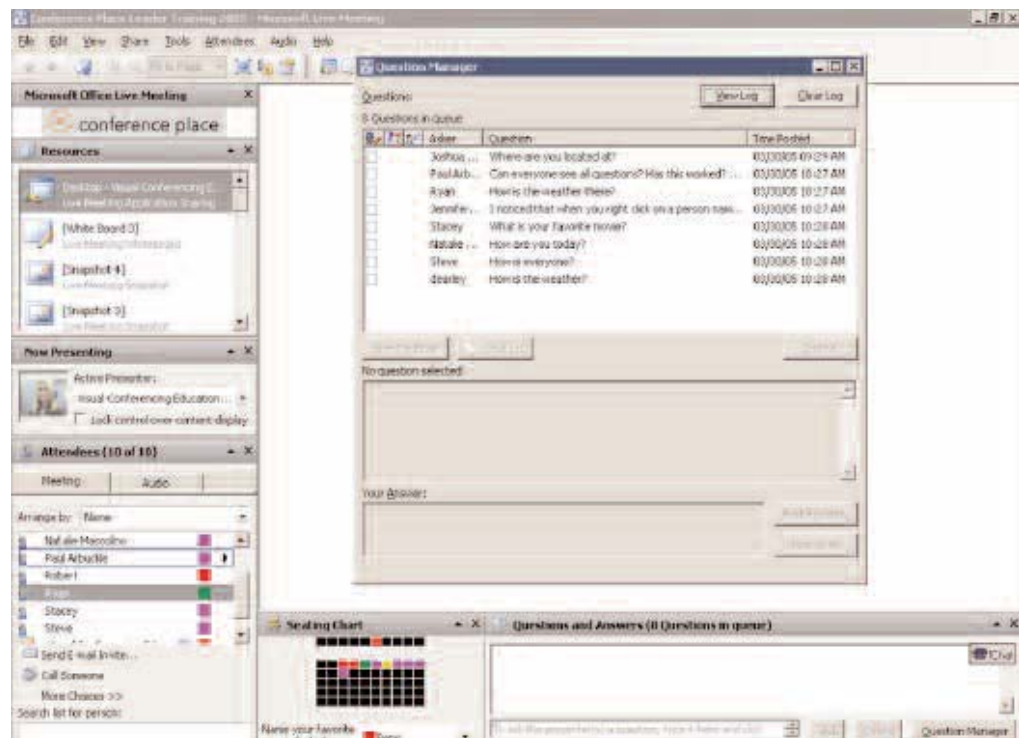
Conference Place Leader Training 2007 - Microsoft Live Meeting

File Edit View Share Tools Attendees Audio Help

Microsoft Office Live Meeting

conference place

Resources

Desktop - Visual Conferencing E
Live Meeting Application Sharing

[White Board 3]
Live Meeting Whiteboard

[Snapshot 4]
Live Meeting Snapshot

[Snapshot 3]
Live Meeting Snapshot

Now Presenting

Active Presenter:
Visual Conferencing Education ...
Lock control over content display

Attendees (10 of 10)

Meeting Audio

Arrange by: Name

Natalie Moscolino
Paul Arbuckle
Robert
Ryan
Stacey
Steve

Send E-mail Invite...
Call Someone
More Choices >>
Search list for person:

Question Manager

Questions

View Log Clear Log

8 Questions in queue

| Asker | Question | Time Posted |
|---|---|---|
| Joshua ... | Where are you located at? | 03/30/05 09:29 AM |
| Paul Arb... | Can everyone see all questions? Has this worked? ... | 03/30/05 10:27 AM |
| Ryan | How is the weather there? | 03/30/05 10:27 AM |
| Jennifer... | I noticed that when you right click on a person nam... | 03/30/05 10:27 AM |
| Stacey | What is your favorite movie? | 03/30/05 10:28 AM |
| Natalie ... | How are you today? | 03/30/05 10:28 AM |
| Steve | How is everyone? | 03/30/05 10:28 AM |
| dearley | How is the weather? | 03/30/05 10:28 AM |

No question selected

Your Answer:

Seating Chart

Name your favorite

Questions and Answers (8 Questions in queue)

Chat

Question Manager